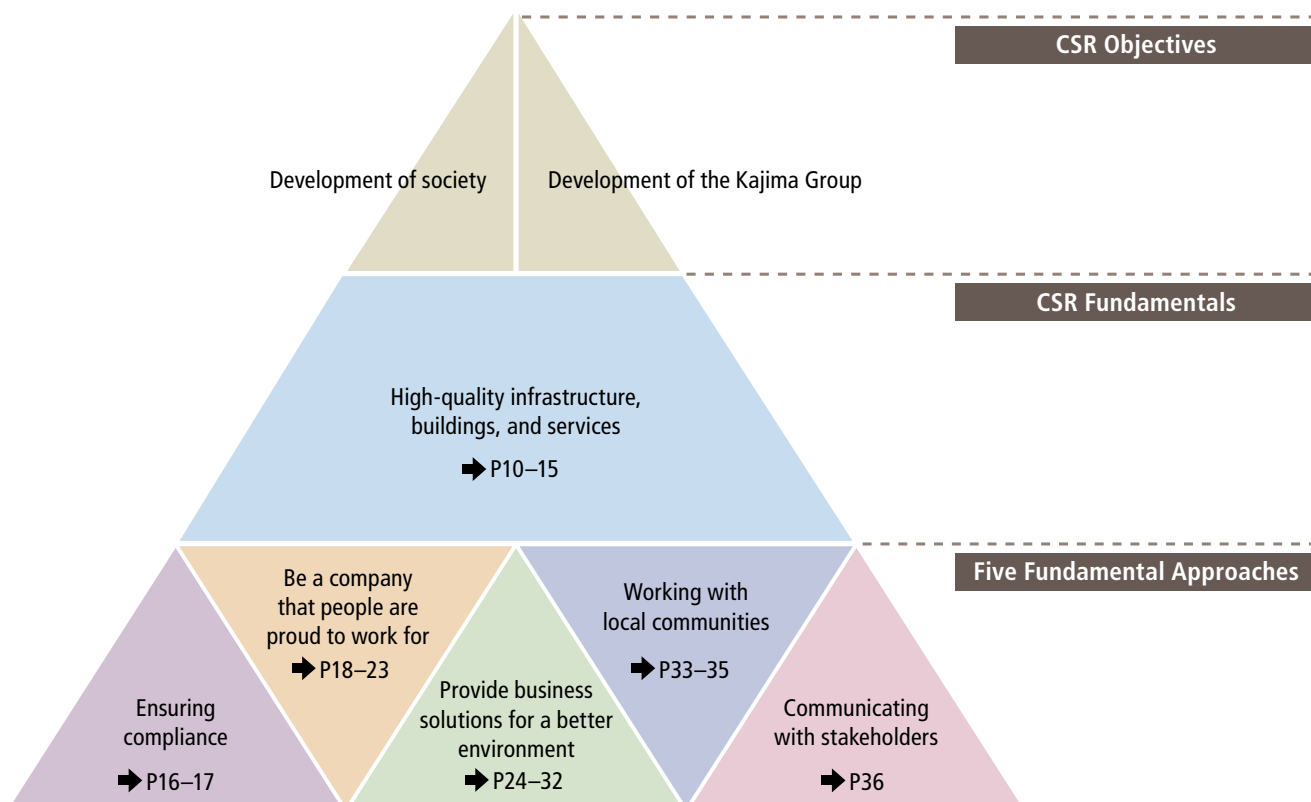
CSR Objectives

Development of society

Development of the Kajima Group

CSR Fundamentals

High-quality infrastructure, buildings, and services

➡P10–15

Five Fundamental Approaches

Be a company that people are proud to work for

➡P18–23

Working with local communities

➡P33–35

Ensuring compliance

➡P16–17

Provide business solutions for a better environment

➡P24–32

Communicating with stakeholders

➡P36